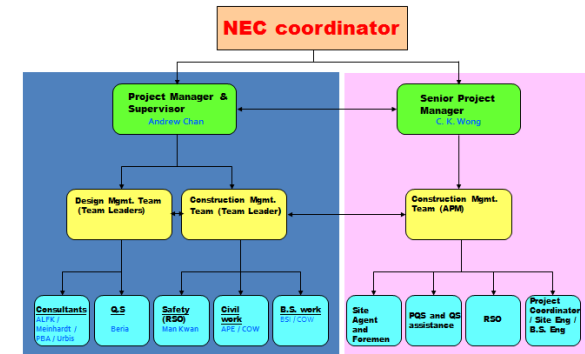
NEC coordinator

Project Manager & Supervisor
Andrew Chan

Senior Project Manager
C. K. Wong

Design Mgmt. Team (Team Leaders)

Construction Mgmt. Team (Team Leader)

Construction Mgmt. Team (APM)

Consultants
ALFK / Meinhardt / FBA / Urbis

Q.S
Beria

Safety (RSO)
Man Kwan

Civil work
APE / COW

B.S. work
BSI / COW

Site Agent and Foremen

PQS and QS assistance

RSO

Project Coordinator / Site Eng / B.S. Eng